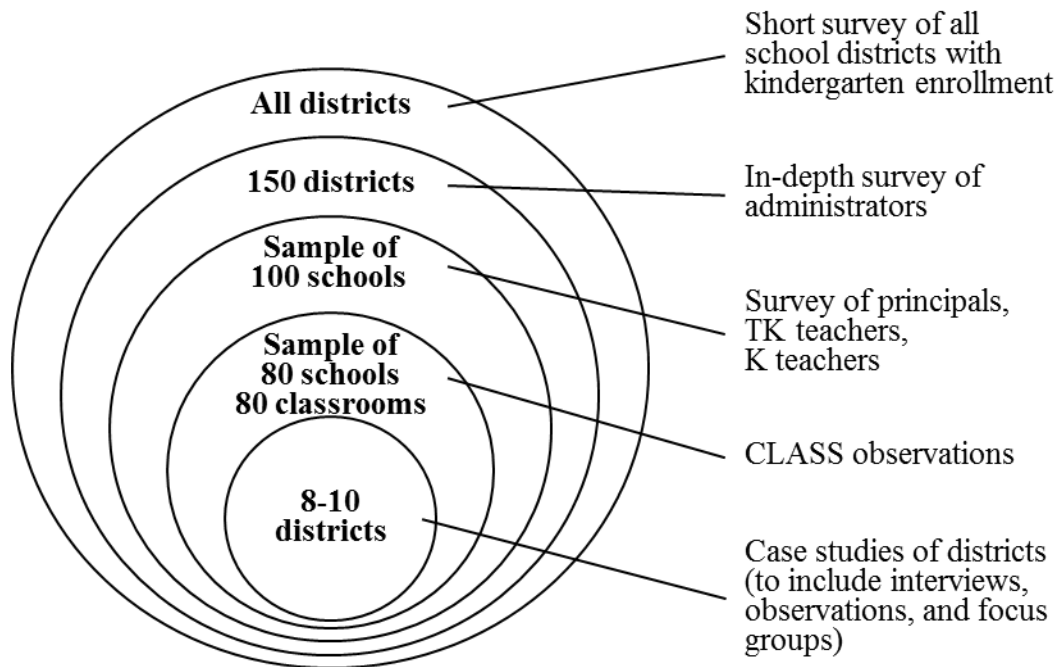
All districts

Short survey of all school districts with kindergarten enrollment

150 districts

In-depth survey of administrators

Sample of 100 schools

Survey of principals, TK teachers, K teachers

Sample of 80 schools 80 classrooms

CLASS observations

8-10 districts

Case studies of districts (to include interviews, observations, and focus groups)